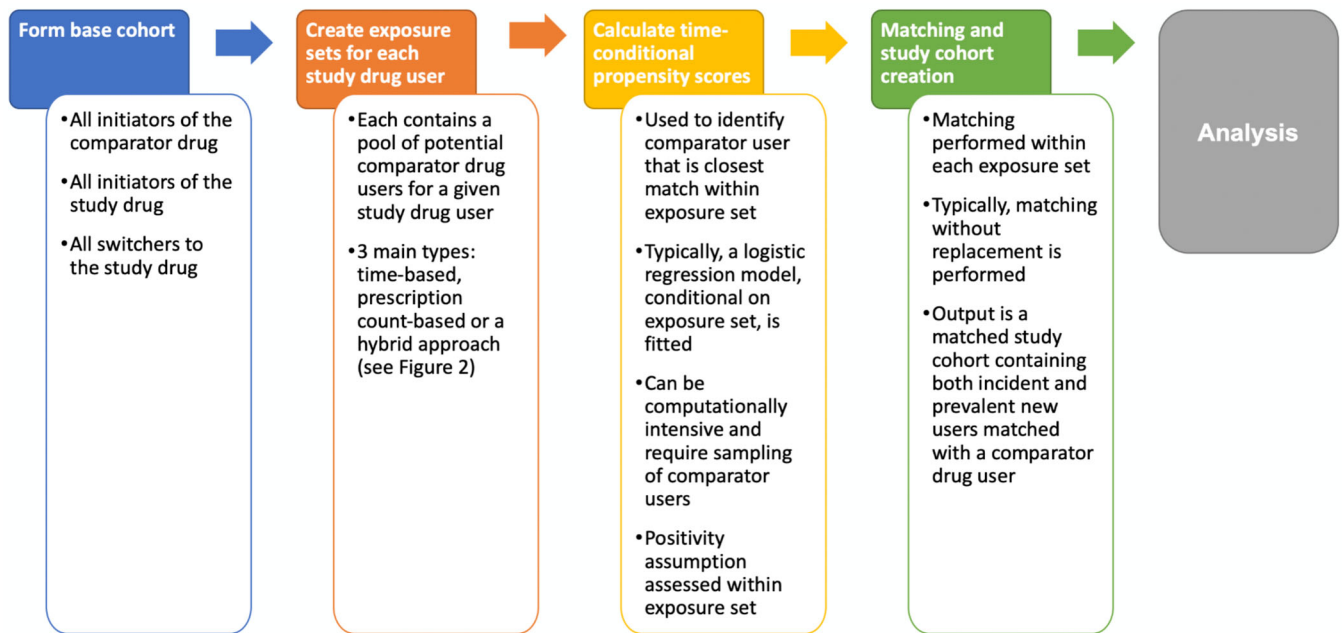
Form base cohort

•All initiators of the comparator drug

•All initiators of the study drug

•All switchers to the study drug

Create exposure sets for each study drug user

•Each contains a pool of potential comparator drug users for a given study drug user

•3 main types: time-based, prescription count-based or a hybrid approach (see Figure 2)

Calculate time-conditional propensity scores

•Used to identify comparator user that is closest match within exposure set

•Typically, a logistic regression model, conditional on exposure set, is fitted

•Can be computationally intensive and require sampling of comparator users

•Positivity assumption assessed within exposure set

Matching and study cohort creation

•Matching performed within each exposure set

•Typically, matching without replacement is performed

•Output is a matched study cohort containing both incident and prevalent new users matched with a comparator drug user

Analysis